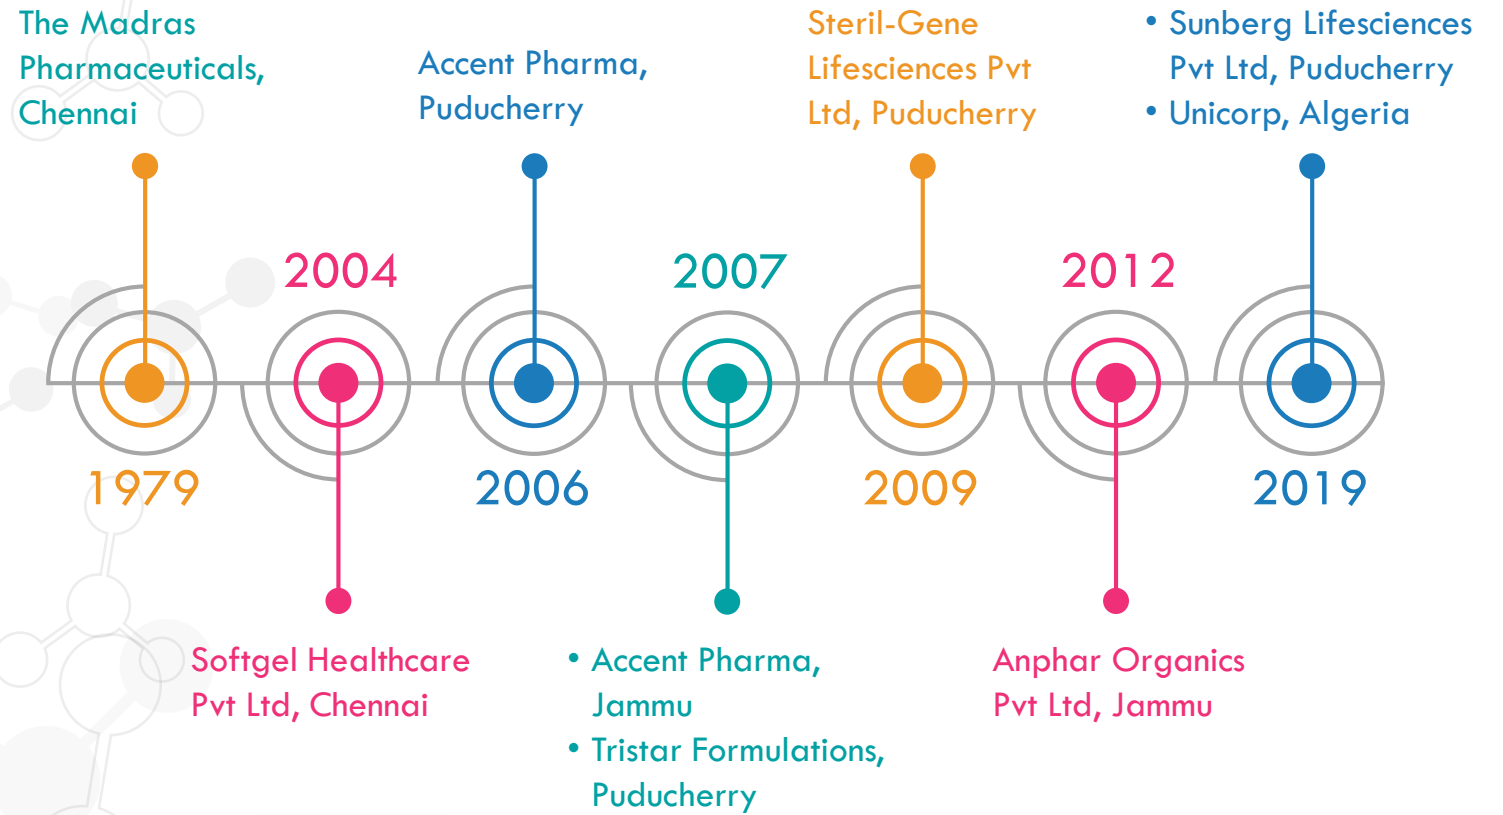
The Madras Pharmaceuticals, Chennai

1979

2004

Softgel Healthcare Pvt Ltd, Chennai

Accent Pharma, Puducherry

2006

2007

• Accent Pharma, Jammu
• Tristar Formulations, Puducherry

Steril-Gene Lifesciences Pvt Ltd, Puducherry

2009

2012

Anphar Organics Pvt Ltd, Jammu

• Sunberg Lifesciences Pvt Ltd, Puducherry
• Unicorp, Algeria

2019